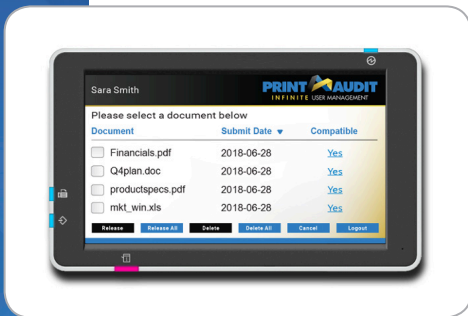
Sara Smith

PRINT AUDIT
INFINITE USER MANAGEMENT

Please select a document below

| Document | Submit Date ▼ | Compatible |
|---|---|---|
| Financials.pdf | 2018-06-28 | Yes |
| Q4plan.doc | 2018-06-28 | Yes |
| productspecs.pdf | 2018-06-28 | Yes |
| mkt_win.xls | 2018-06-28 | Yes |

Release Release All Delete Delete All Cancel Logout